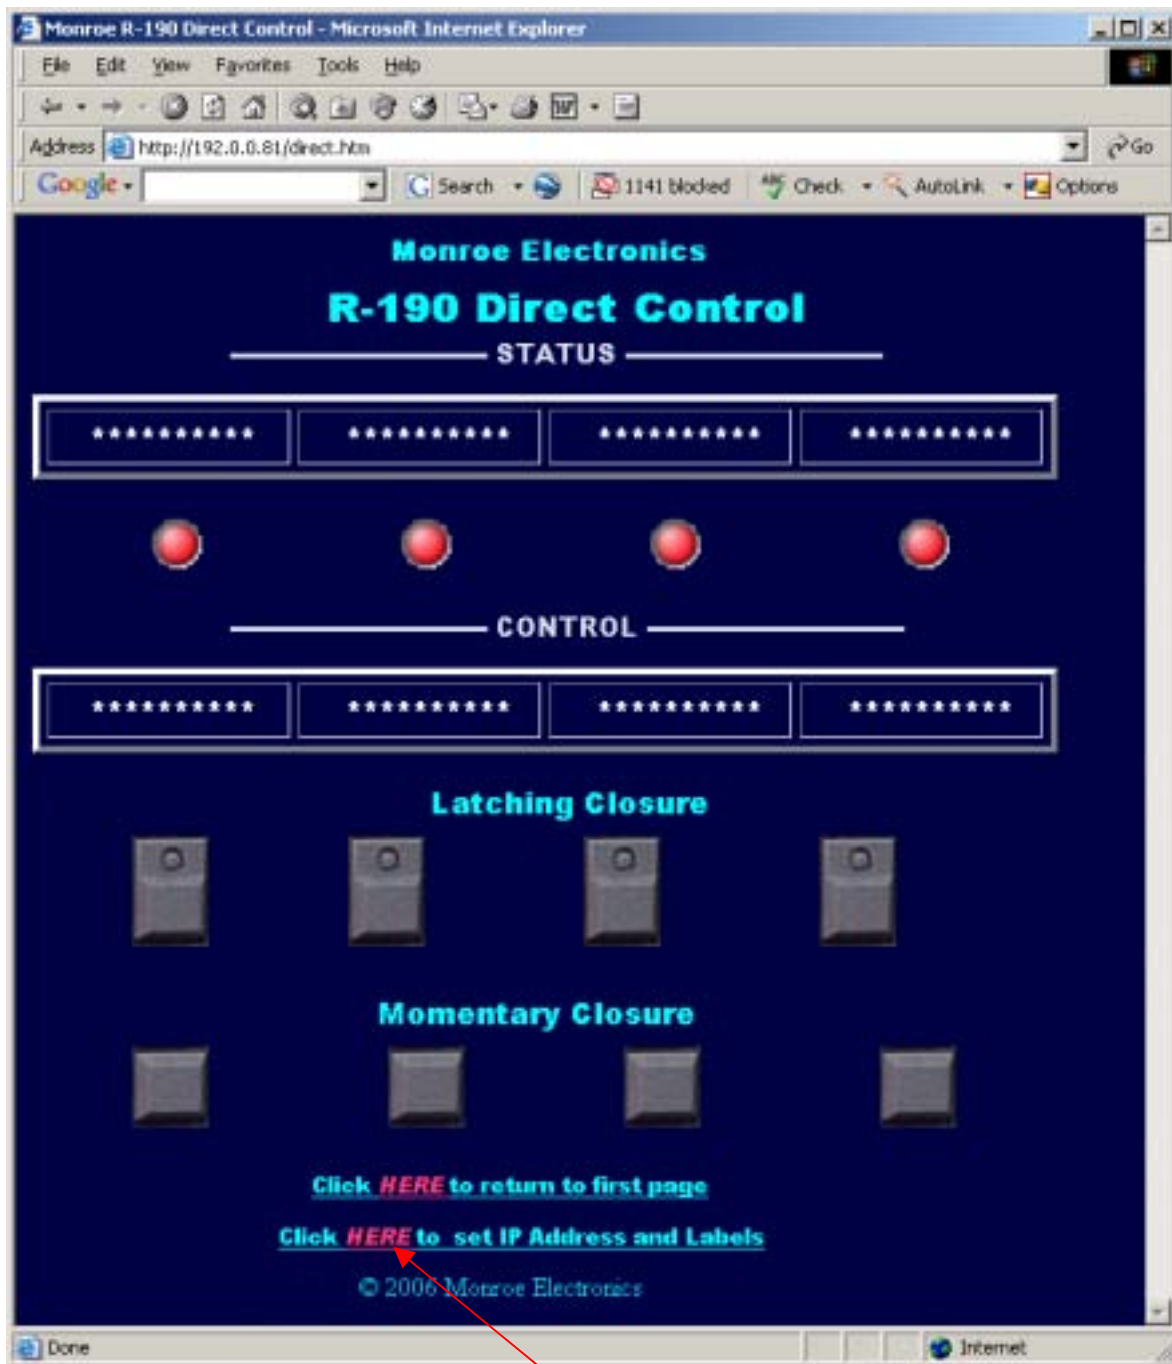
Monroe R-190 Direct Control - Microsoft Internet Explorer

File Edit View Favorites Tools Help

Address http://192.0.0.81/direct.htm Go

Google Search 1141 blocked Check AutoLink Options

Monroe Electronics

R-190 Direct Control

STATUS

| ********** | ********** | ********** | ********** |
|---|---|---|---|

CONTROL

| ********** | ********** | ********** | ********** |
|---|---|---|---|

Latching Closure

Momentary Closure

Click HERE to return to first page

Click HERE to set IP Address and Labels

© 2006 Monroe Electronics

Done

Internet